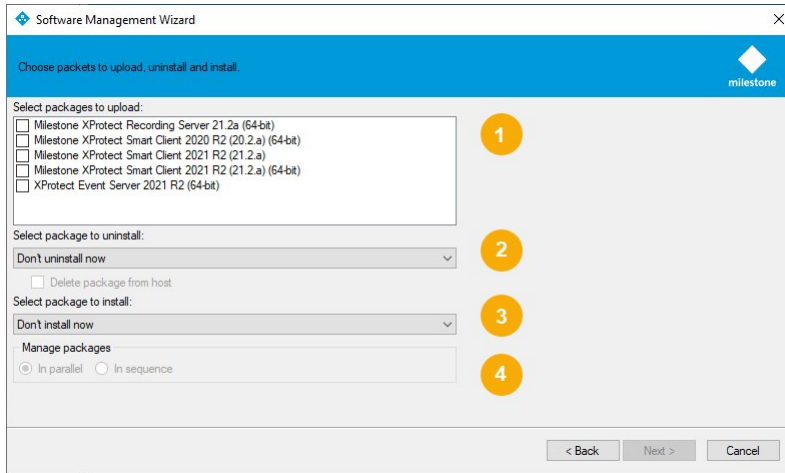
Software Management Wizard

×

Choose packets to upload, uninstall and install.

milestone

Select packages to upload:

Milestone XProtect Recording Server 21.2a (64-bit)
Milestone XProtect Smart Client 2020 R2 (20.2.a) (64-bit)
Milestone XProtect Smart Client 2021 R2 (21.2.a)
Milestone XProtect Smart Client 2021 R2 (21.2.a) (64-bit)
XProtect Event Server 2021 R2 (64-bit)

1

Select package to uninstall:

Don't uninstall now

2

Delete package from host

Select package to install:

Don't install now

3

Manage packages

In parallel In sequence

4

< Back Next > Cancel